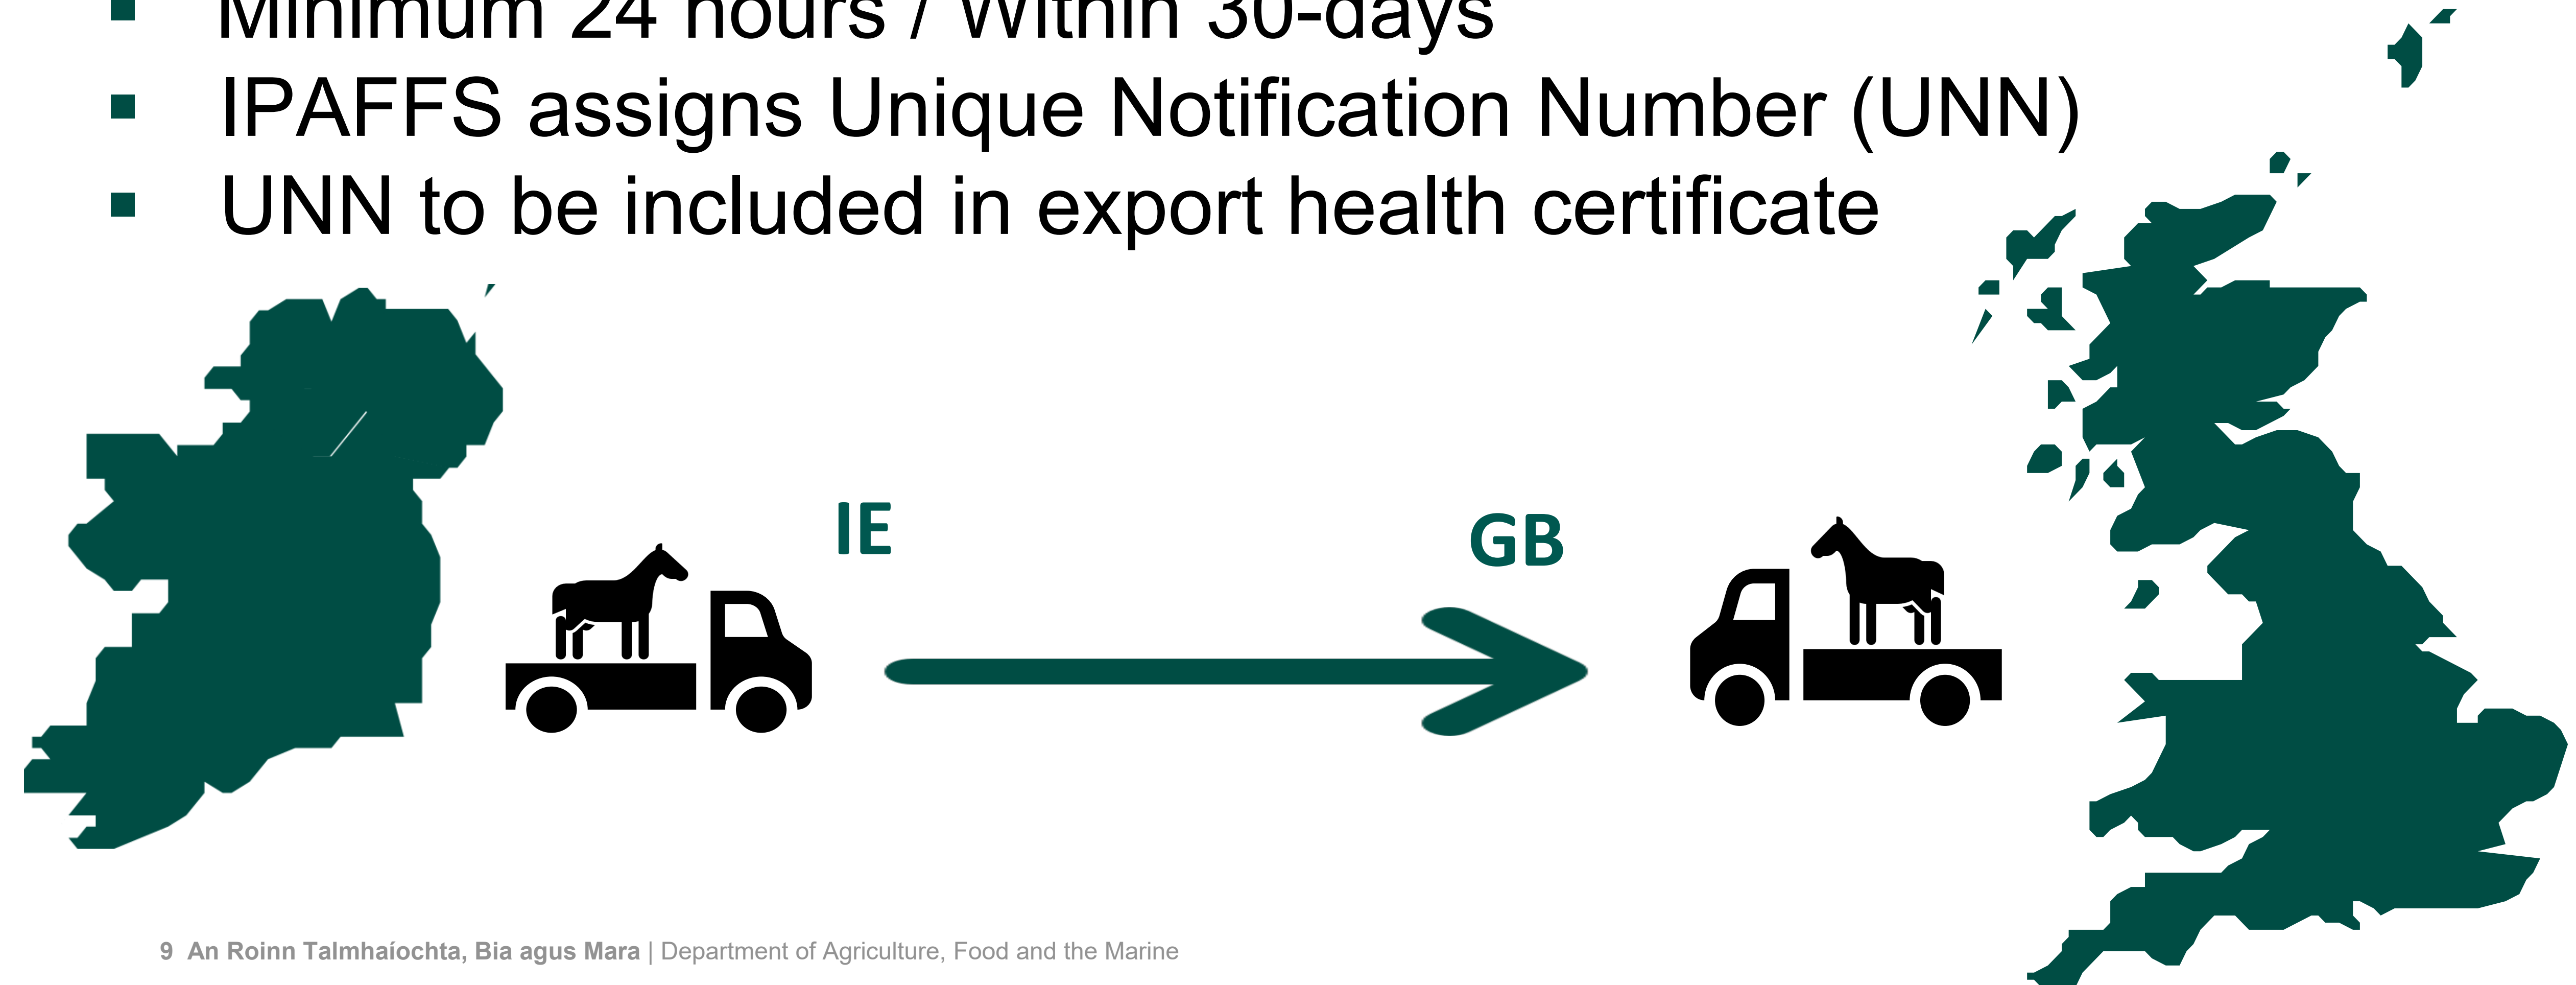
▪ Minimum 24 hours / Within 30-days
▪ IPAFFS assigns Unique Notification Number (UNN)
▪ UNN to be included in export health certificate

IE

GB

9 An Roinn Talmhaíochta, Bia agus Mara | Department of Agriculture, Food and the Marine